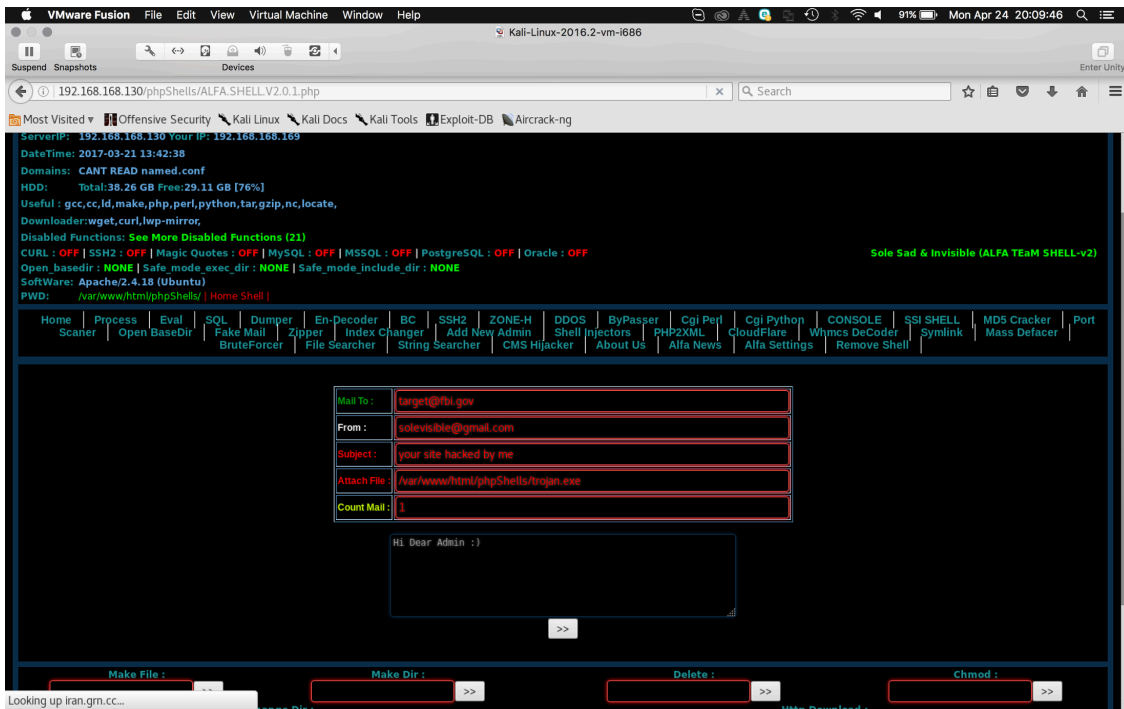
VMware Fusion File Edit View Virtual Machine Window Help
91% Mon Apr 24 20:09:46
Kali-Linux-2016.2-vm-i686
Suspend Snapshots
Devices
Enter Unity
192.168.168.130/phpShells/ALFA.SHELL.V2.0.1.php
Search
Most Visited Offensive Security Kali Linux Kali Docs Kali Tools Exploit-DB Aircrack-ng

ServerIP: 192.168.168.130 Your IP: 192.168.168.169
DateTime: 2017-03-21 13:42:38
Domains: CANT READ named.conf
HDD: Total:38.26 GB Free:29.11 GB [76%]
Useful : gcc,cc,ld,make,php,perl,python,tar,gzip,nc,locate,
Downloader:wget,curl,lwp-mirror,
Disabled Functions: See More Disabled Functions (21)
CURL : OFF | SSH2 : OFF | Magic Quotes : OFF | MySQL : OFF | MSSQL : OFF | PostgreSQL : OFF | Oracle : OFF
Sole Sad & Invisible (ALFA TEaM SHELL-v2)
Open_basedir : NONE | Safe_mode_exec_dir : NONE | Safe_mode_include_dir : NONE
SoftWare: Apache/2.4.18 (Ubuntu)
PWD: /var/www/html/phpShells/ [ Home Shell ]

Home | Process | Eval | SQL | Dumper | En-Decoder | BC | SSH2 | ZONE-H | DDOS | ByPasser | Cgi Perl | Cgi Python | CONSOLE | SSI SHELL | MD5 Cracker | Port Scaner | Open BaseDir | Fake Mail | Zipper | Index Changer | Add New Admin | Shell Injectors | PHP2XML | CloudFlare | Whmcs DeCoder | Symlink | Mass Defacer | BruteForcer | File Searcher | String Searcher | CMS Hijacker | About Us | Alfa News | Alfa Settings | Remove Shell

| Mail To : | target@fbi.gov |
|---|---|
| From : | solevisible@gmail.com |
| Subject : | your site hacked by me |
| Attach File : | /var/www/html/phpShells/trojan.exe |
| Count Mail : | 1 |

Hi Dear Admin :)
>>

Make File : >> Make Dir : >> Delete : >> Chmod : >>
Looking up iran.grn.cc...